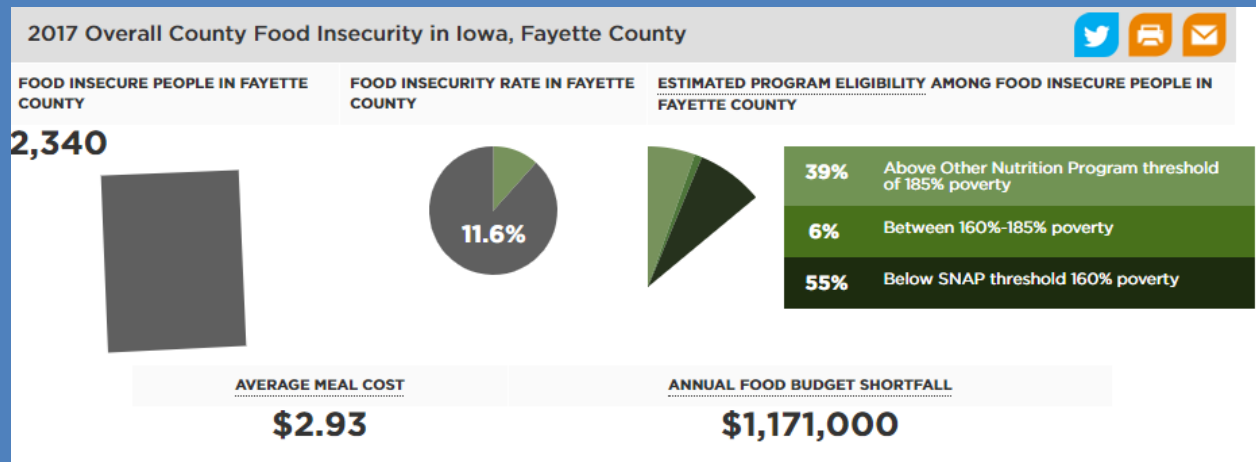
2017 Overall County Food Insecurity in Iowa, Fayette County

FOOD INSECURE PEOPLE IN FAYETTE COUNTY

2,340

FOOD INSECURITY RATE IN FAYETTE COUNTY

11.6%

ESTIMATED PROGRAM ELIGIBILITY AMONG FOOD INSECURE PEOPLE IN FAYETTE COUNTY

| | |
|---|---|
| 39% | Above Other Nutrition Program threshold of 185% poverty |
| 6% | Between 160%-185% poverty |
| 55% | Below SNAP threshold 160% poverty |

AVERAGE MEAL COST

$2.93

ANNUAL FOOD BUDGET SHORTFALL

$1,171,000